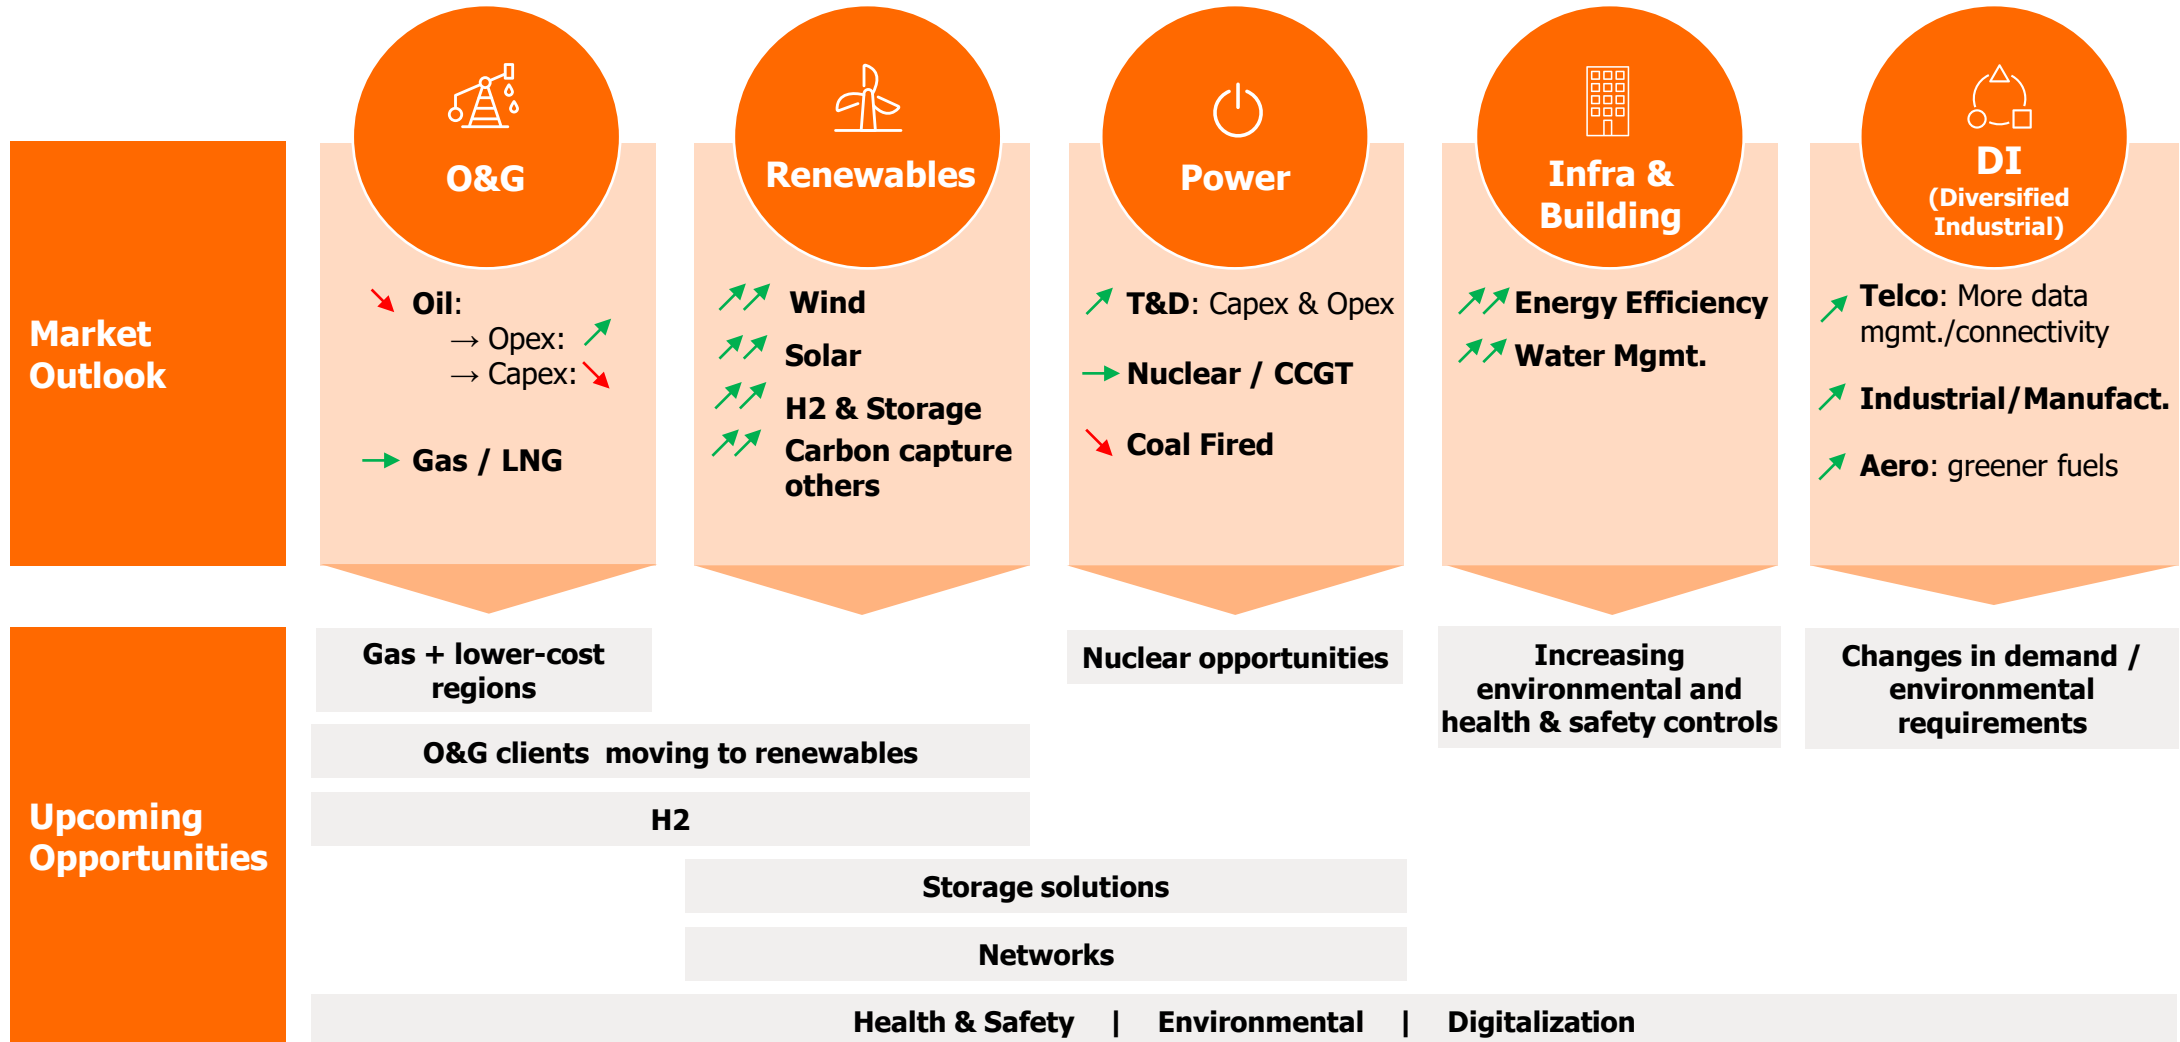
Market Outlook

O&G

Oil:
→ Opex:
→ Capex:

Gas / LNG

Renewables

Wind
Solar
H2 & Storage
Carbon capture others

Power

T&D: Capex & Opex
Nuclear / CCGT
Coal Fired

Infra & Building

Energy Efficiency
Water Mgmt.

DI (Diversified Industrial)

Telco: More data mgmt./connectivity
Industrial/Manufact.
Aero: greener fuels

Upcoming Opportunities

Gas + lower-cost regions

Nuclear opportunities

Increasing environmental and health & safety controls

Changes in demand / environmental requirements

O&G clients moving to renewables

H2

Storage solutions

Networks

Health & Safety | Environmental | Digitalization